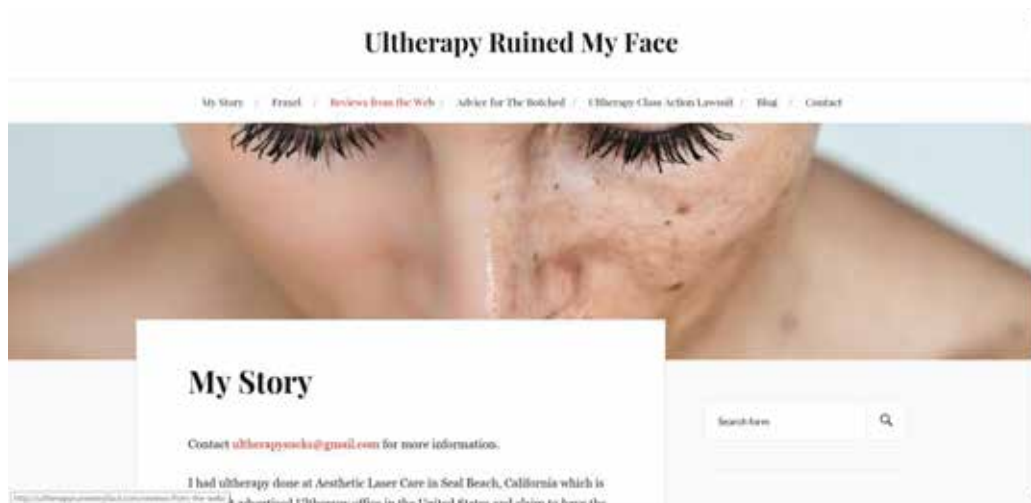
Ultherapy Ruined My Face

My Story / Frazel / Reviews from the Web / Advice for The Botched / Ultherapy Class Action Lawsuit / Blog / Contact

My Story

Contact ultherapysucks@gmail.com for more information.

I had ultherapy done at Aesthetic Laser Care in Seal Beach, California which is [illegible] advertised Ultherapy office in the United States and claim to have the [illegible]

Search form

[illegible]